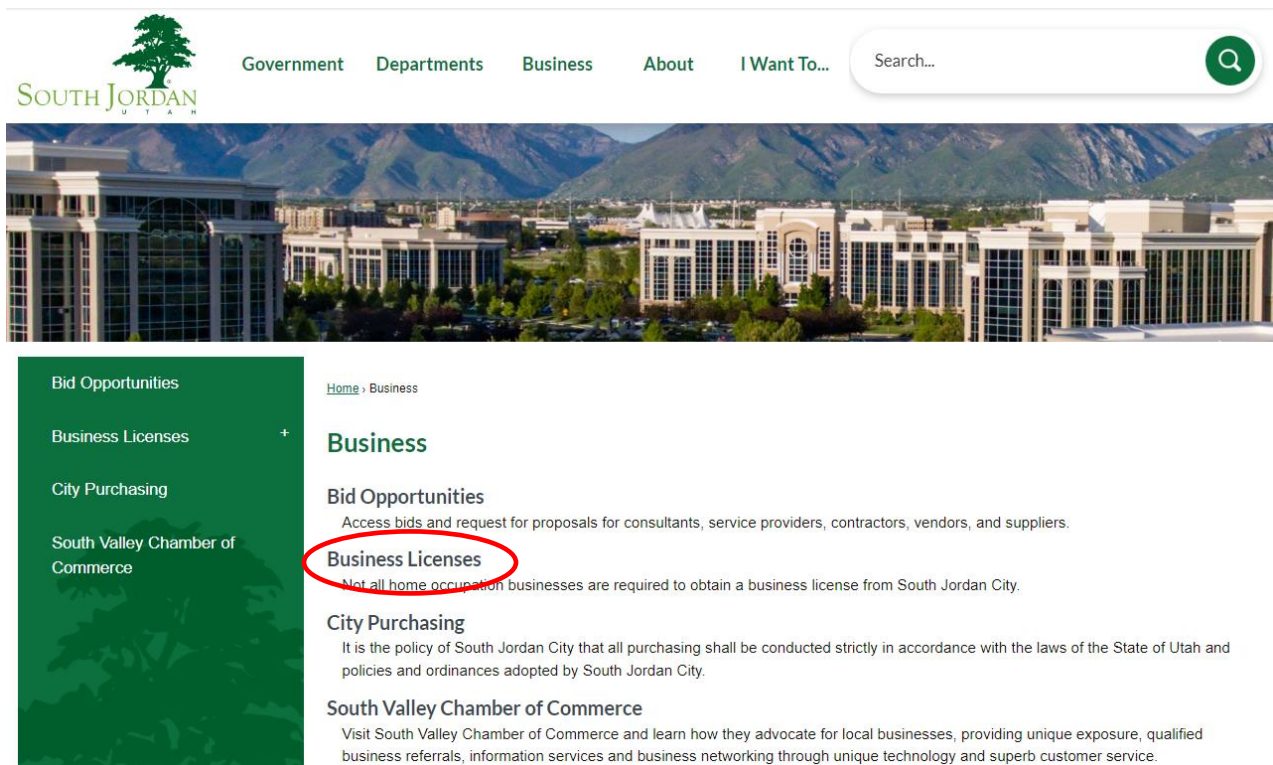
SOUTH JORDAN
UTAH

Government
Departments
Business
About
I Want To...
Search...

Bid Opportunities
Business Licenses +
City Purchasing
South Valley Chamber of Commerce

Home › Business

Business

Bid Opportunities
Access bids and request for proposals for consultants, service providers, contractors, vendors, and suppliers.

Business Licenses
Not all home occupation businesses are required to obtain a business license from South Jordan City.

City Purchasing
It is the policy of South Jordan City that all purchasing shall be conducted strictly in accordance with the laws of the State of Utah and policies and ordinances adopted by South Jordan City.

South Valley Chamber of Commerce
Visit South Valley Chamber of Commerce and learn how they advocate for local businesses, providing unique exposure, qualified business referrals, information services and business networking through unique technology and superb customer service.